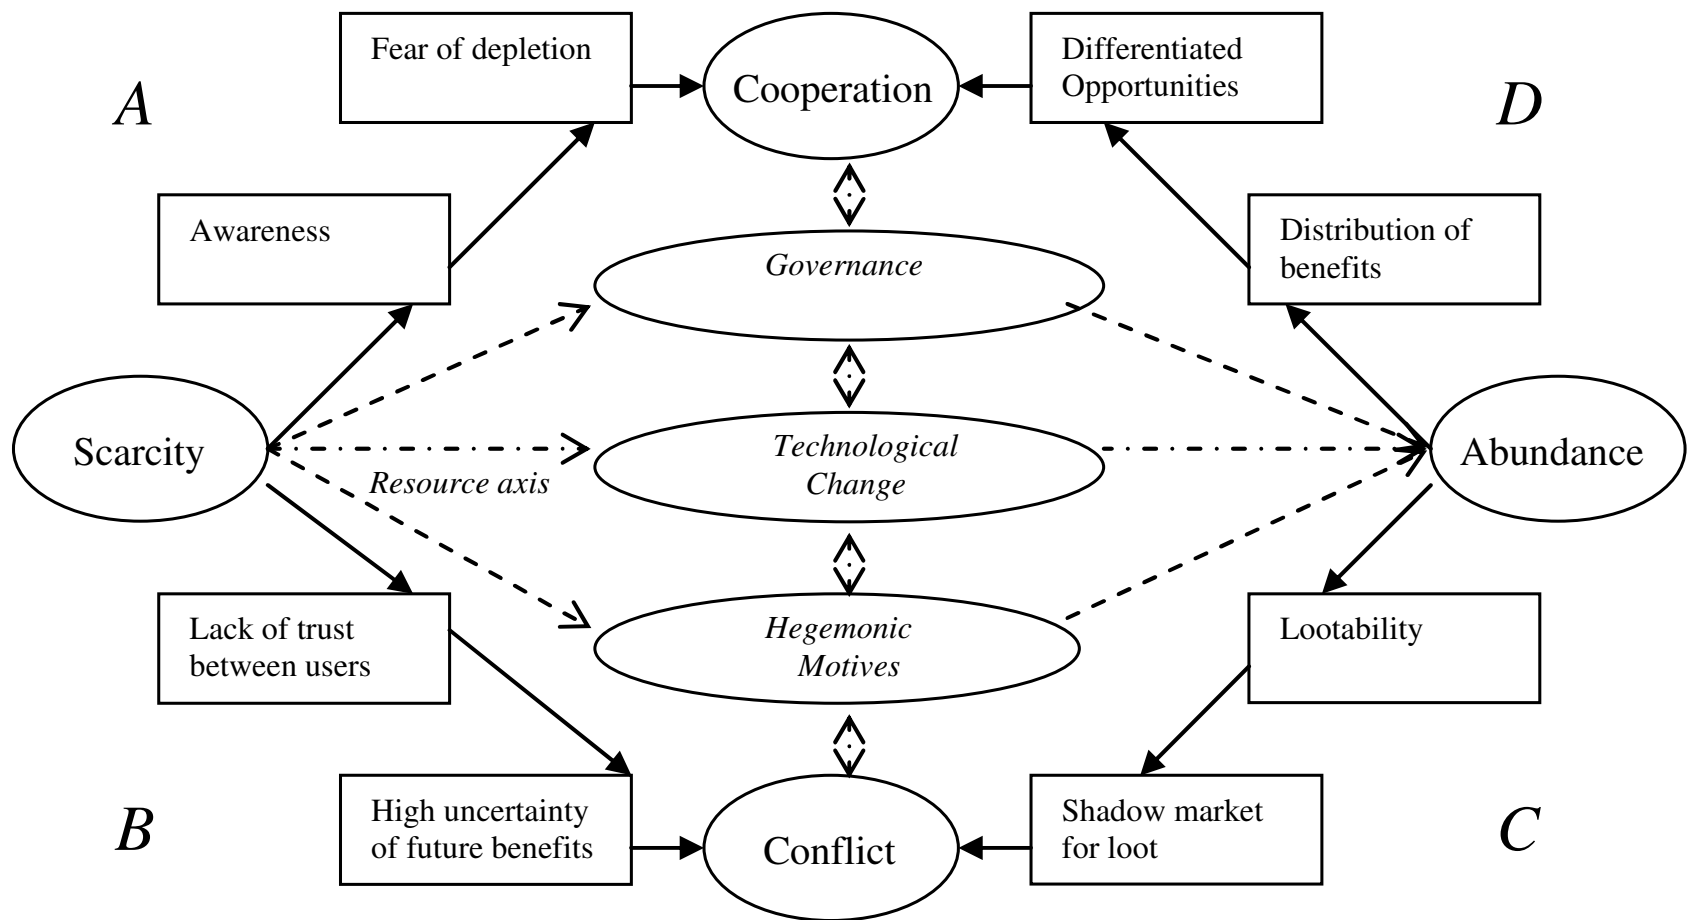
Fear of depletion

Cooperation

Differentiated Opportunities

*A*

*D*

Awareness

*Governance*

Distribution of benefits

Scarcity

*Technological Change*

Abundance

*Resource axis*

Lack of trust between users

*Hegemonic Motives*

Lootability

*B*

High uncertainty of future benefits

Conflict

Shadow market for loot

*C*